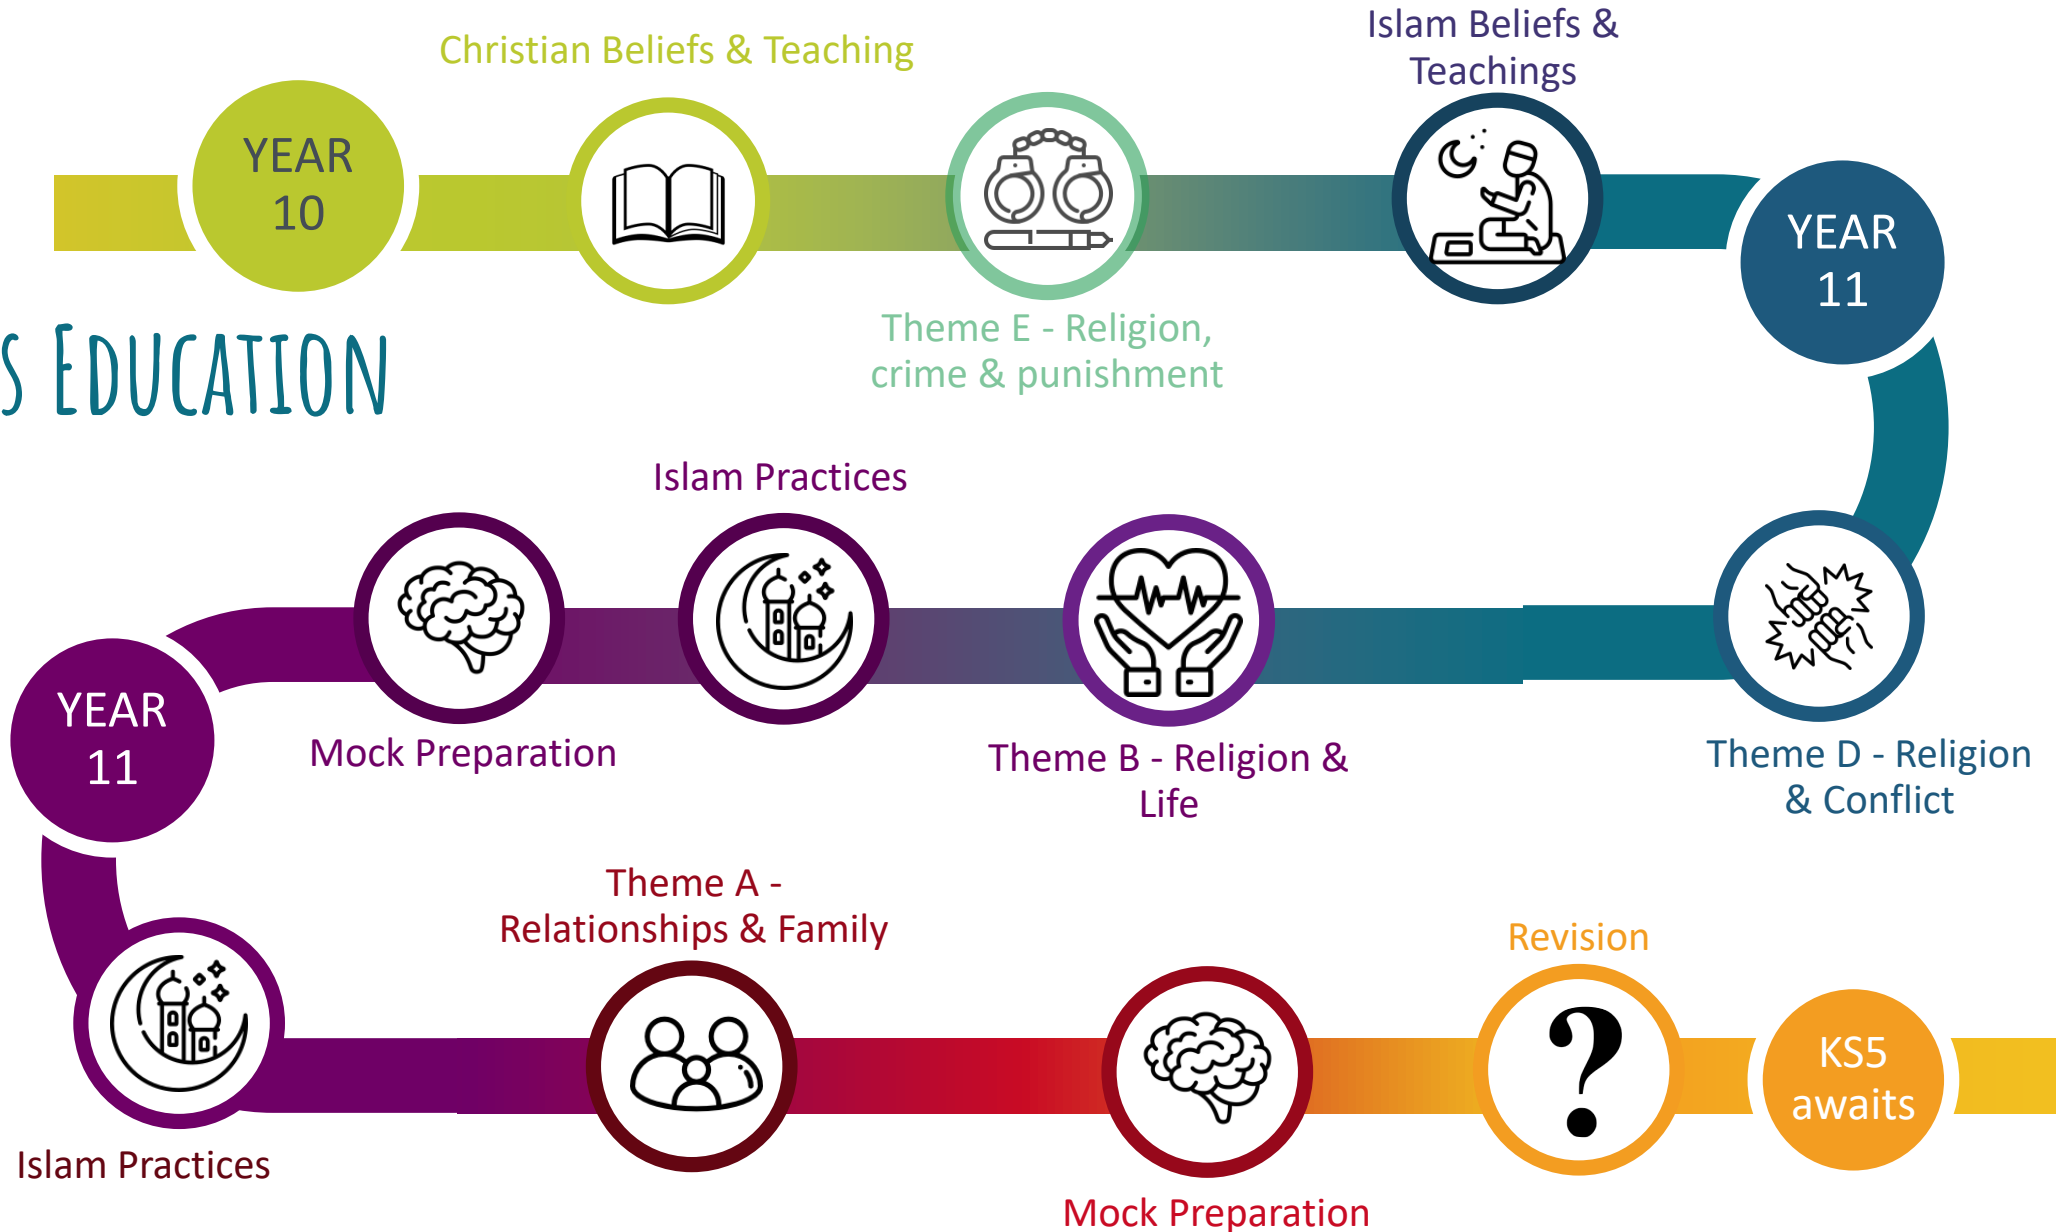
YEAR 10

Christian Beliefs & Teaching

Theme E - Religion, crime & punishment

Islam Beliefs & Teachings

YEAR 11

s Education

Theme D - Religion & Conflict

Theme B - Religion & Life

Islam Practices

Mock Preparation

YEAR 11

Islam Practices

Theme A - Relationships & Family

Mock Preparation

Revision

?

KS5 awaits